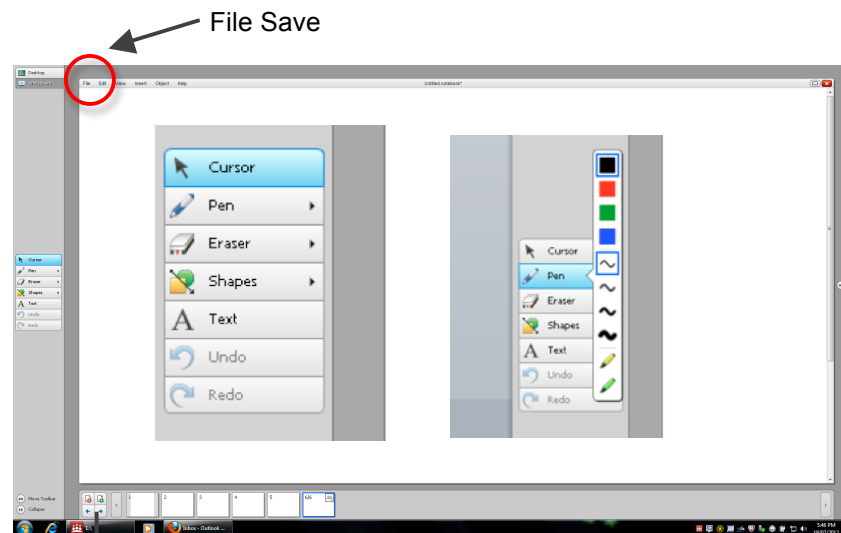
File Save

Desktop
Whiteboard

File Edit View Insert Object Help

Untitled.notebook*

Cursor
Pen
Eraser
Shapes
Text
Undo
Redo

Cursor
Pen
Eraser
Shapes
Text
Undo
Redo

Cursor
Pen
Eraser
Shapes
Text
Undo
Redo

Move Toolbar
Collapse

1 2 3 4 5 6/6

Inbox - Outlook ...

5:46 PM
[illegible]